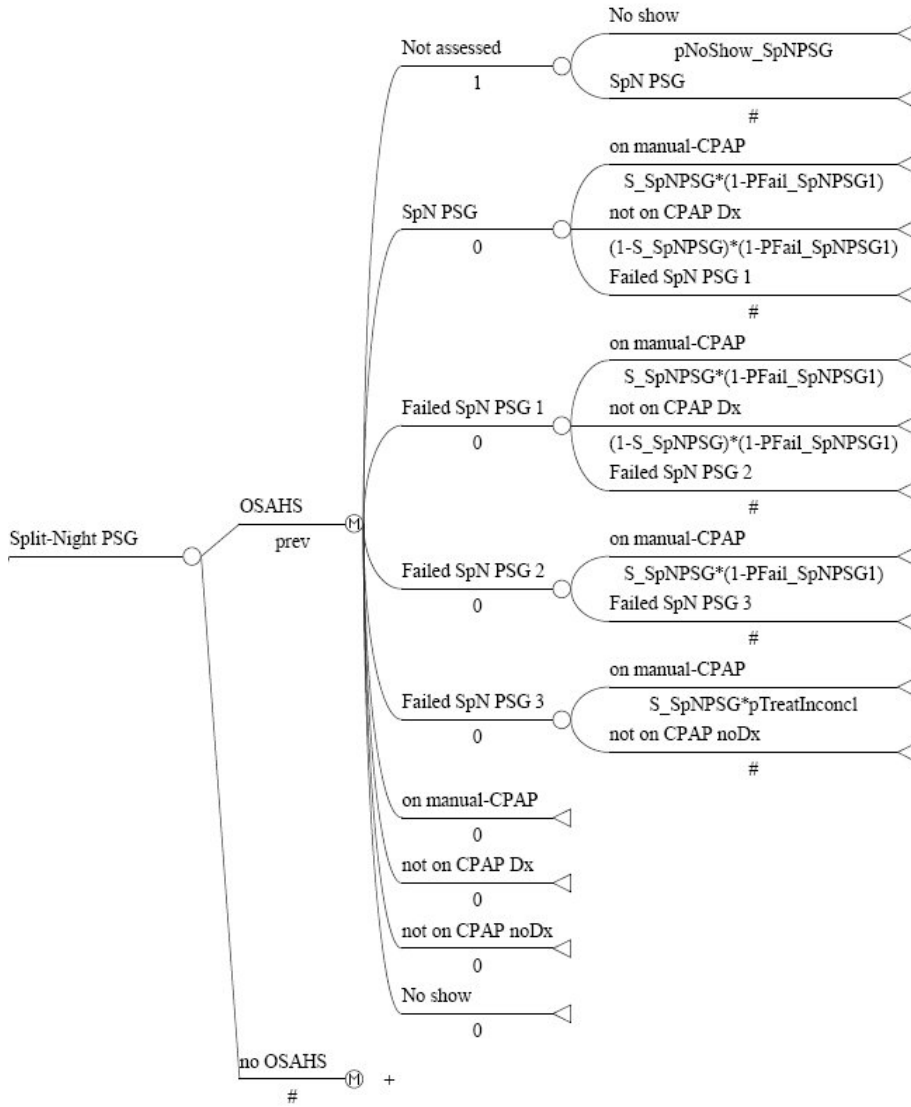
Split-Night PSG

OSAHS
prev

Not assessed
1

No show
pNoShow_SpNPSG
SpN PSG
#

SpN PSG
0

on manual-CPAP
S_SpNPSG*(1-PFail_SpNPSG1)
not on CPAP Dx
(1-S_SpNPSG)*(1-PFail_SpNPSG1)
Failed SpN PSG 1
#

Failed SpN PSG 1
0

on manual-CPAP
S_SpNPSG*(1-PFail_SpNPSG1)
not on CPAP Dx
(1-S_SpNPSG)*(1-PFail_SpNPSG1)
Failed SpN PSG 2
#

Failed SpN PSG 2
0

on manual-CPAP
S_SpNPSG*(1-PFail_SpNPSG1)
Failed SpN PSG 3
#

Failed SpN PSG 3
0

on manual-CPAP
S_SpNPSG*pTreatInconcl
not on CPAP noDx
#

on manual-CPAP
0

not on CPAP Dx
0

not on CPAP noDx
0

No show
0

no OSAHS
#
+